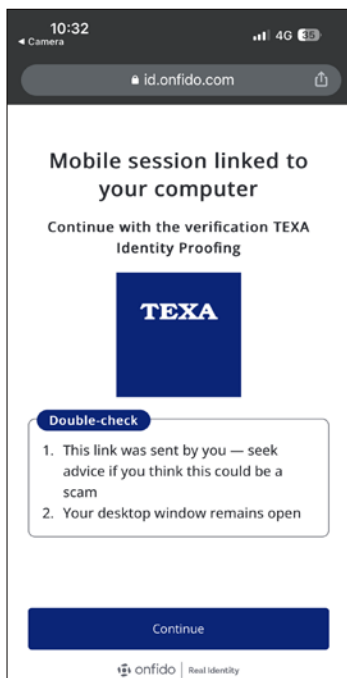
10:32
◂ Camera
4G 35
id.onfido.com

Mobile session linked to your computer

Continue with the verification TEXA Identity Proofing

TEXA

Double-check
1. This link was sent by you — seek advice if you think this could be a scam
2. Your desktop window remains open

Continue

onfido | Real Identity